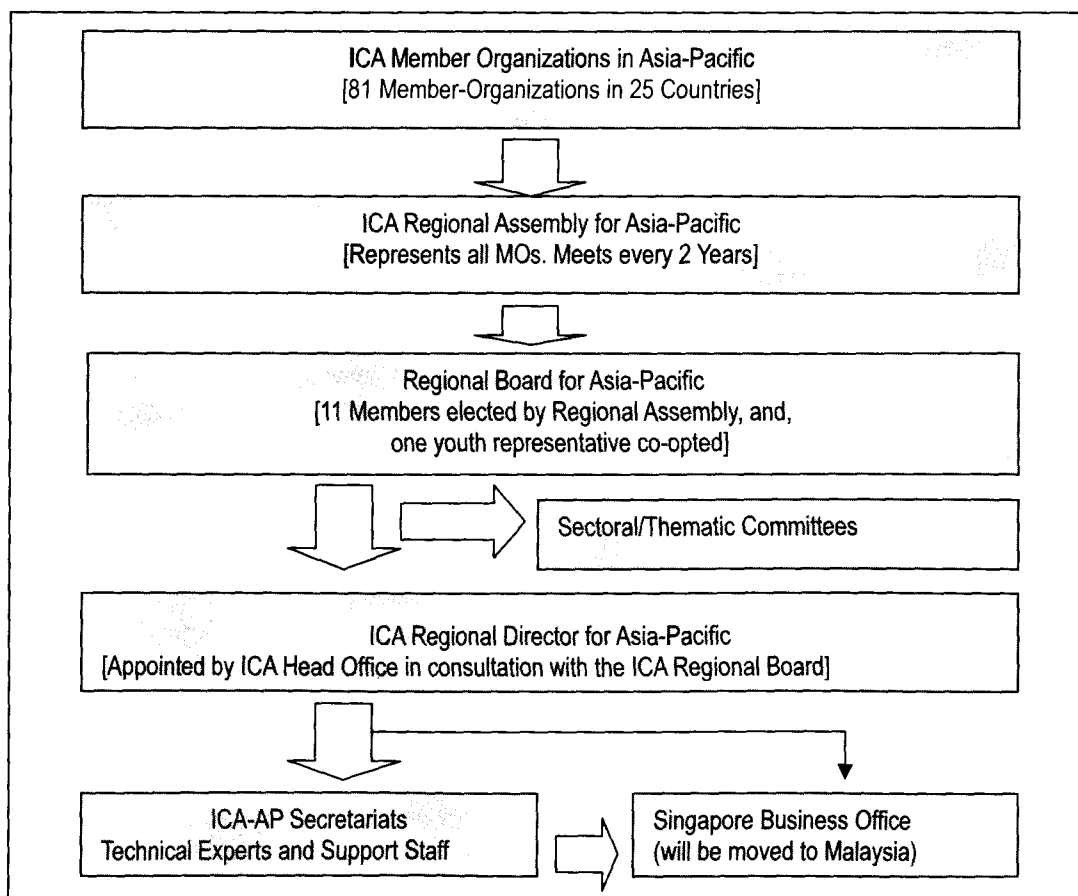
ICA Member Organizations in Asia-Pacific
[81 Member-Organizations in 25 Countries]

ICA Regional Assembly for Asia-Pacific
[Represents all MOs. Meets every 2 Years]

Regional Board for Asia-Pacific
[11 Members elected by Regional Assembly, and, one youth representative co-opted]

Sectoral/Thematic Committees

ICA Regional Director for Asia-Pacific
[Appointed by ICA Head Office in consultation with the ICA Regional Board]

ICA-AP Secretariats
Technical Experts and Support Staff

Singapore Business Office
(will be moved to Malaysia)